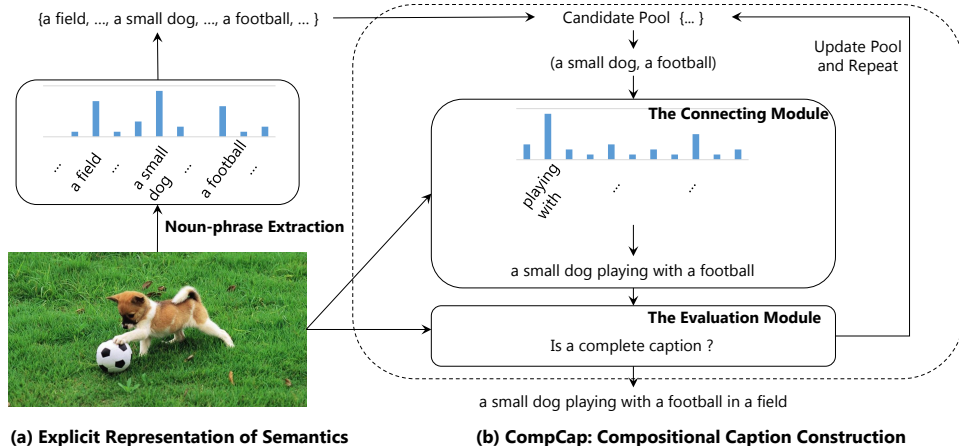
{a field, ..., a small dog, ..., a football, ... }

... a field ... a small dog ... a football ...

Noun-phrase Extraction

Candidate Pool {... }

(a small dog, a football)

Update Pool and Repeat

The Connecting Module

playing with ... ...

a small dog playing with a football

The Evaluation Module

Is a complete caption ?

a small dog playing with a football in a field

(a) Explicit Representation of Semantics

(b) CompCap: Compositional Caption Construction